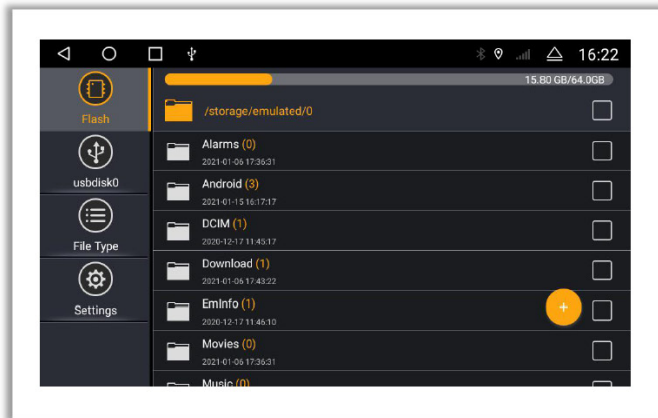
16:22

15.80 GB/64.0GB

Flash

/storage/emulated/0

usbdisk0

File Type

Settings

Alarms (0)
2021-01-06 17:36:31

Android (3)
2021-01-15 16:17:17

DCIM (1)
2020-12-17 11:45:17

Download (1)
2021-01-06 17:43:22

EmInfo (1)
2020-12-17 11:46:10

Movies (0)
2021-01-06 17:36:31

Music (0)

+